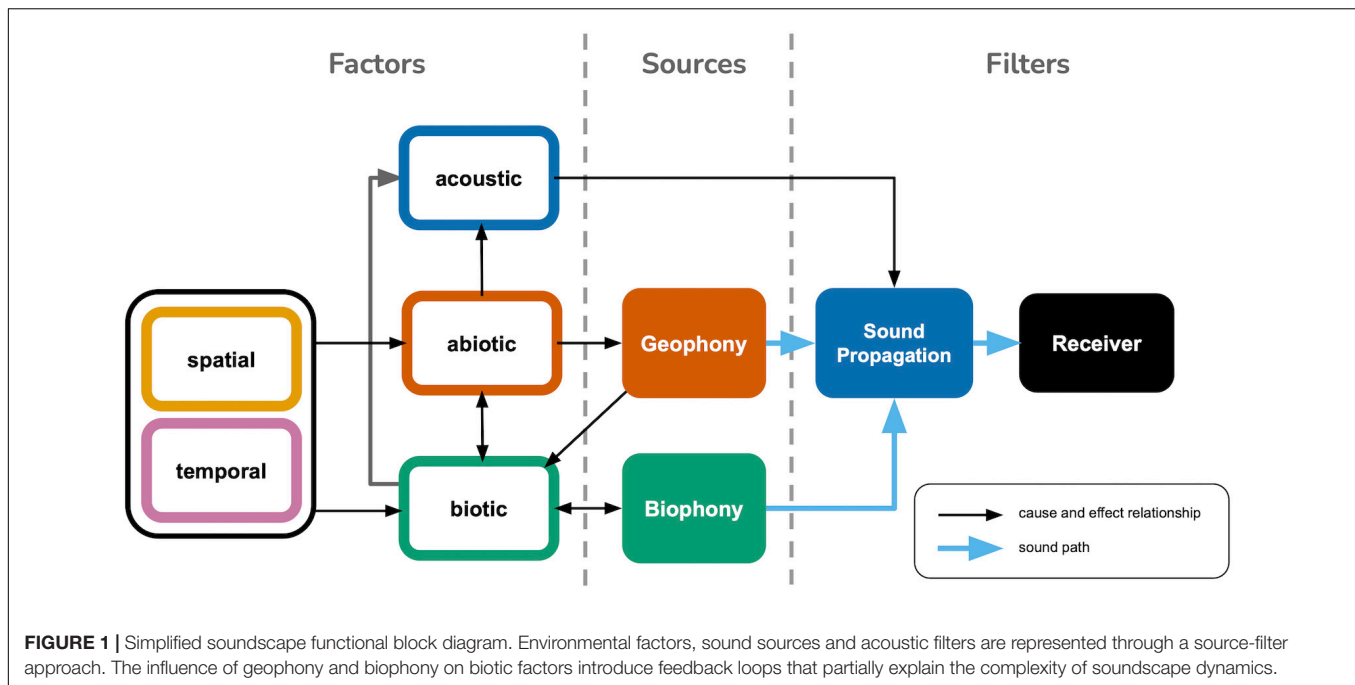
Factors

Sources

Filters

acoustic

spatial

abiotic

Geophony

Sound Propagation

Receiver

temporal

biotic

Biophony

cause and effect relationship

sound path

FIGURE 1 | Simplified soundscape functional block diagram. Environmental factors, sound sources and acoustic filters are represented through a source-filter approach. The influence of geophony and biophony on biotic factors introduce feedback loops that partially explain the complexity of soundscape dynamics.